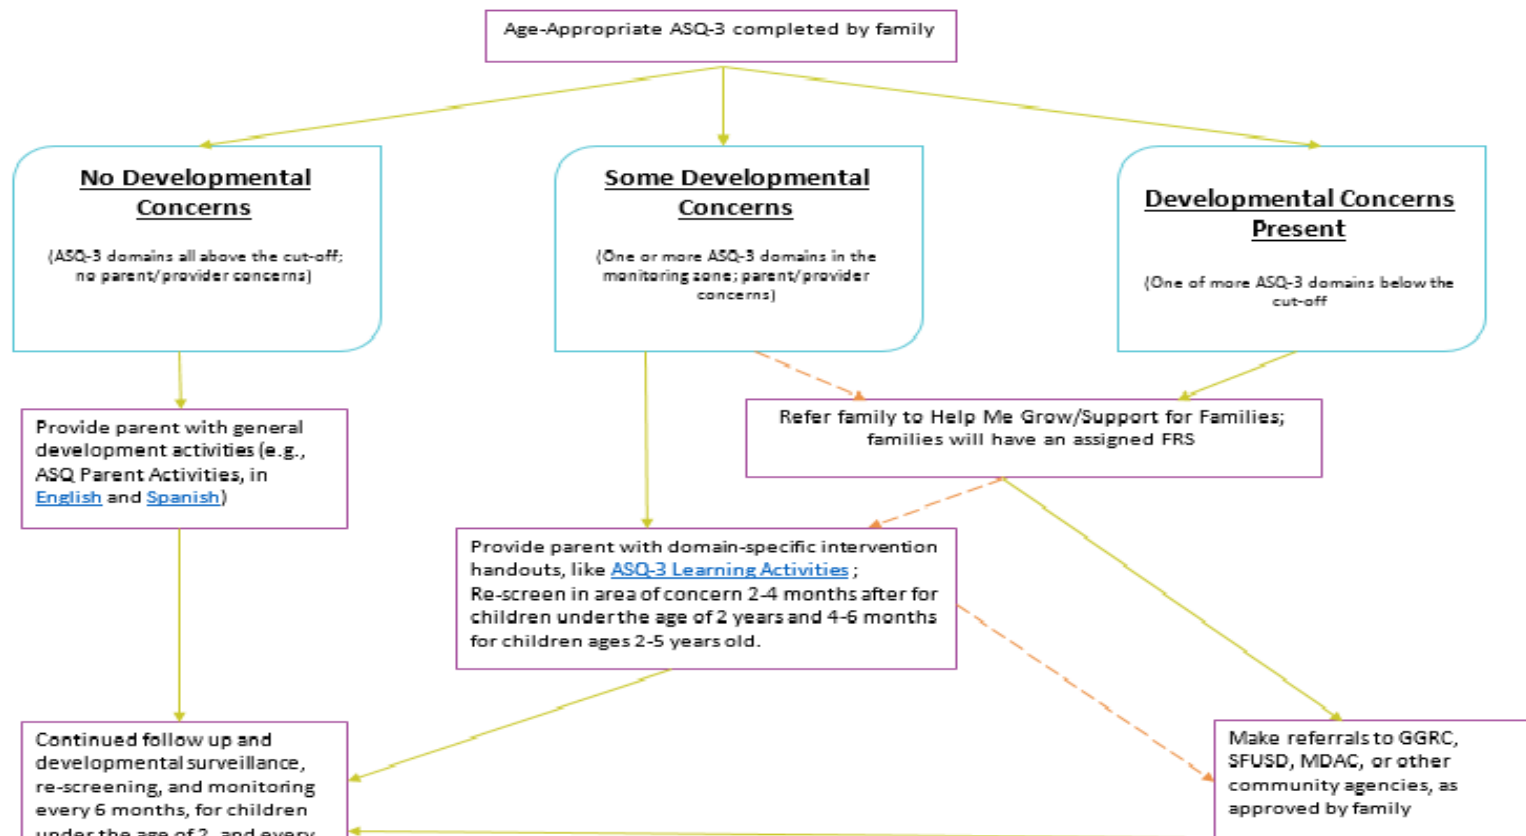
Age-Appropriate ASQ-3 completed by family

No Developmental Concerns

(ASQ-3 domains all above the cut-off; no parent/provider concerns)

Some Developmental Concerns

(One or more ASQ-3 domains in the monitoring zone; parent/provider concerns)

Developmental Concerns Present

(One of more ASQ-3 domains below the cut-off

Provide parent with general development activities (e.g., ASQ Parent Activities, in English and Spanish)

Refer family to Help Me Grow/Support for Families; families will have an assigned FRS

Provide parent with domain-specific intervention handouts, like ASQ-3 Learning Activities ;
Re-screen in area of concern 2-4 months after for children under the age of 2 years and 4-6 months for children ages 2-5 years old.

Continued follow up and developmental surveillance, re-screening, and monitoring every 6 months, for children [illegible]

Make referrals to GGRC, SFUSD, MDAC, or other community agencies, as approved by family